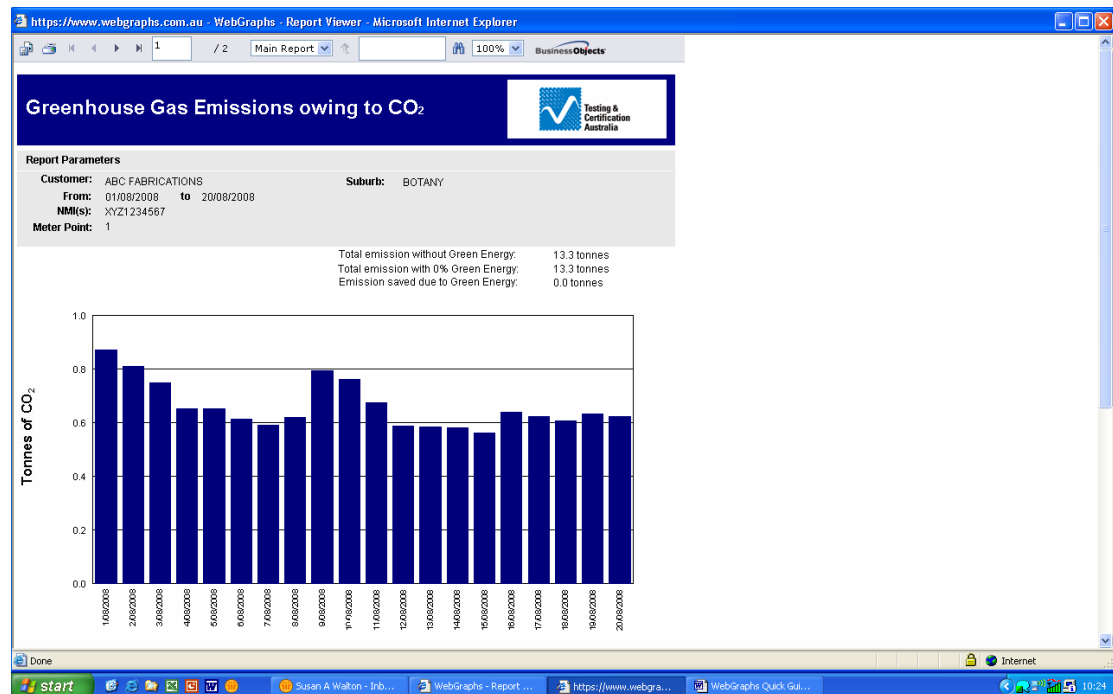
https://www.webgraphs.com.au - WebGraphs - Report Viewer - Microsoft Internet Explorer

1 / 2 Main Report 100% BusinessObjects

Greenhouse Gas Emissions owing to $CO_2$

Testing & Certification Australia

Report Parameters

Customer: ABC FABRICATIONS
From: 01/08/2008 to 20/08/2008
NMI(s): XYZ1234567
Meter Point: 1

Suburb: BOTANY

Total emission without Green Energy: 13.3 tonnes
Total emission with 0% Green Energy: 13.3 tonnes
Emission saved due to Green Energy: 0.0 tonnes

Tonnes of $CO_2$

1.0
0.8
0.6
0.4
0.2
0.0

1/08/2008
2/08/2008
3/08/2008
4/08/2008
5/08/2008
6/08/2008
7/08/2008
8/08/2008
9/08/2008
10/08/2008
11/08/2008
12/08/2008
13/08/2008
14/08/2008
15/08/2008
16/08/2008
17/08/2008
18/08/2008
19/08/2008
20/08/2008

Done
Internet

start
Susan A Walton - Inb...
WebGraphs - Report ...
https://www.webgra...
WebGraphs Quick Gui...
10:24